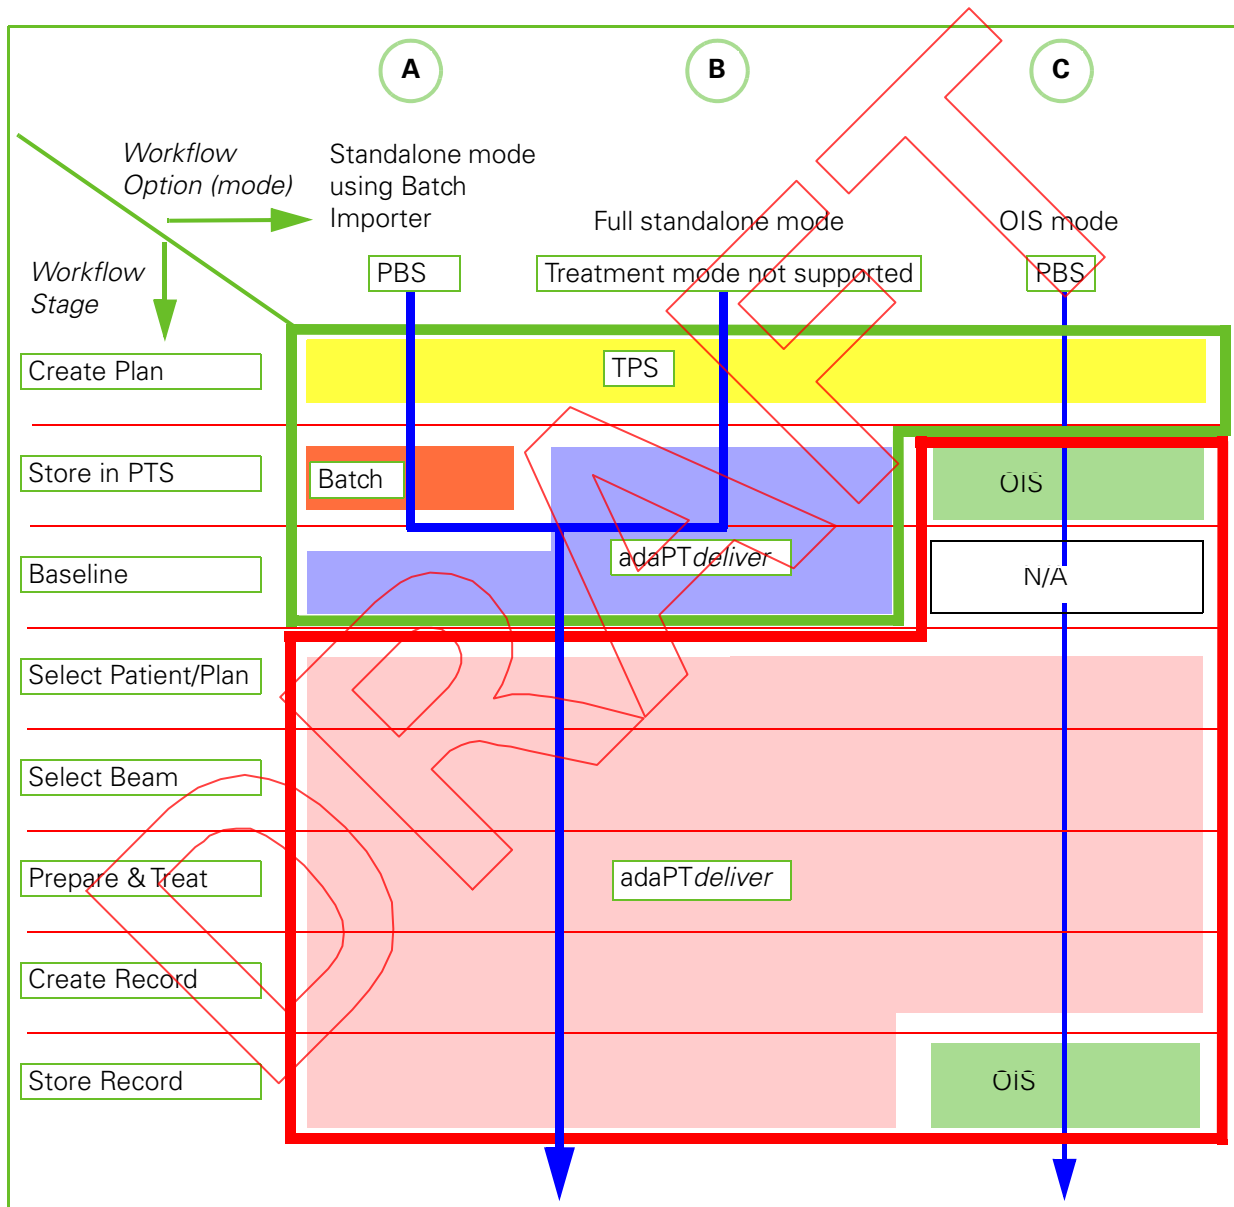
A

B

C

Workflow Option (mode)

Standalone mode using Batch Importer

Full standalone mode

OIS mode

Workflow Stage

PBS

Treatment mode not supported

PBS

Create Plan

TPS

Store in PTS

Batch

OIS

Baseline

adaPT*deliver*

N/A

Select Patient/Plan

Select Beam

Prepare & Treat

adaPT*deliver*

Create Record

Store Record

OIS

DRAFT